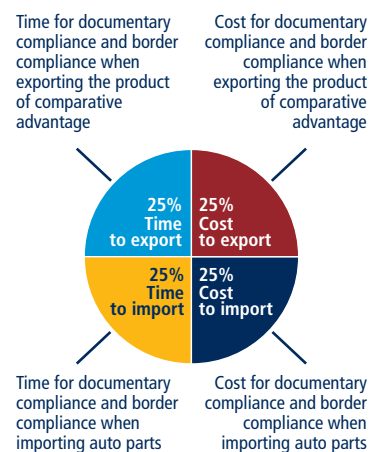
Time for documentary compliance and border compliance when exporting the product of comparative advantage

Cost for documentary compliance and border compliance when exporting the product of comparative advantage

25% Time to export

25% Cost to export

25% Time to import

25% Cost to import

Time for documentary compliance and border compliance when importing auto parts

Cost for documentary compliance and border compliance when importing auto parts